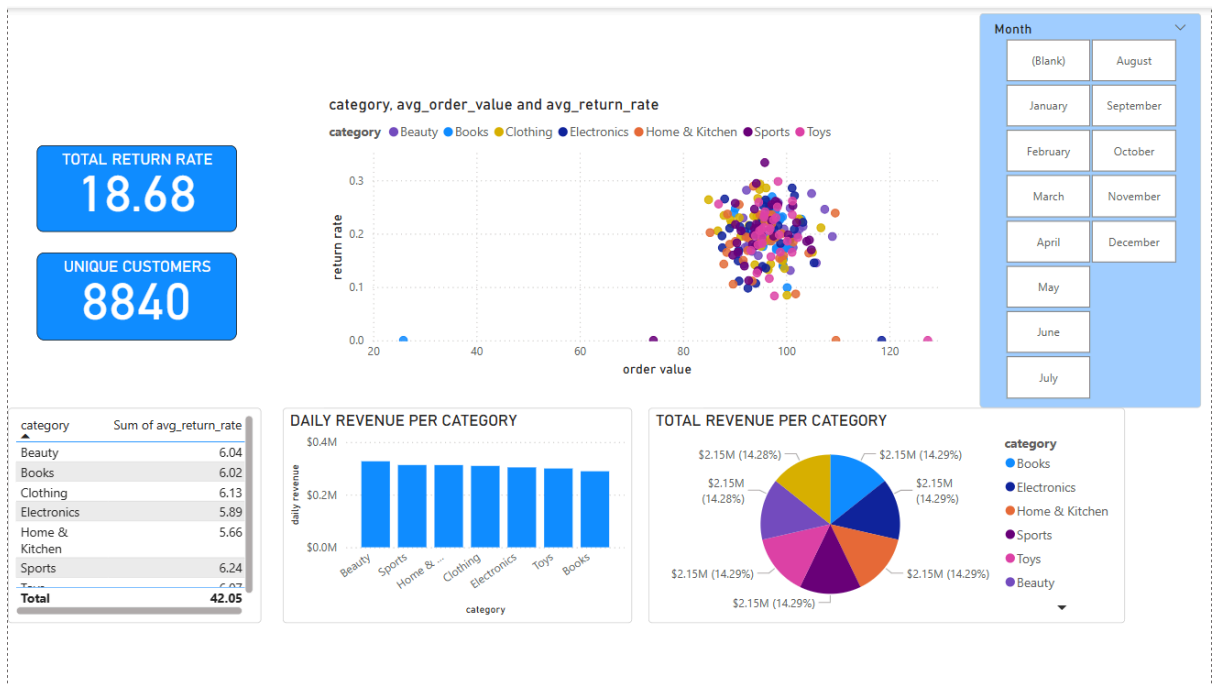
TOTAL RETURN RATE
18.68

UNIQUE CUSTOMERS
8840

category, avg_order_value and avg_return_rate
category ● Beauty ● Books ● Clothing ● Electronics ● Home & Kitchen ● Sports ● Toys

return rate
0.3
0.2
0.1
0.0
20 40 60 80 100 120
order value

Month
(Blank) August
January September
February October
March November
April December
May
June
July

| category | Sum of avg_return_rate |
|---|---|
| Beauty | 6.04 |
| Books | 6.02 |
| Clothing | 6.13 |
| Electronics | 5.89 |
| Home & Kitchen | 5.66 |
| Sports | 6.24 |
| Toys | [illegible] |
| Total | 42.05 |

DAILY REVENUE PER CATEGORY
$0.4M
$0.2M
$0.0M
daily revenue
Beauty Sports Home & ... Clothing Electronics Toys Books
category

TOTAL REVENUE PER CATEGORY
$2.15M (14.28%)
$2.15M (14.29%)
$2.15M (14.28%)
$2.15M (14.29%)
$2.15M (14.29%)
$2.15M (14.29%)
$2.15M (14.29%)

category
● Books
● Electronics
● Home & Kitchen
● Sports
● Toys
● Beauty